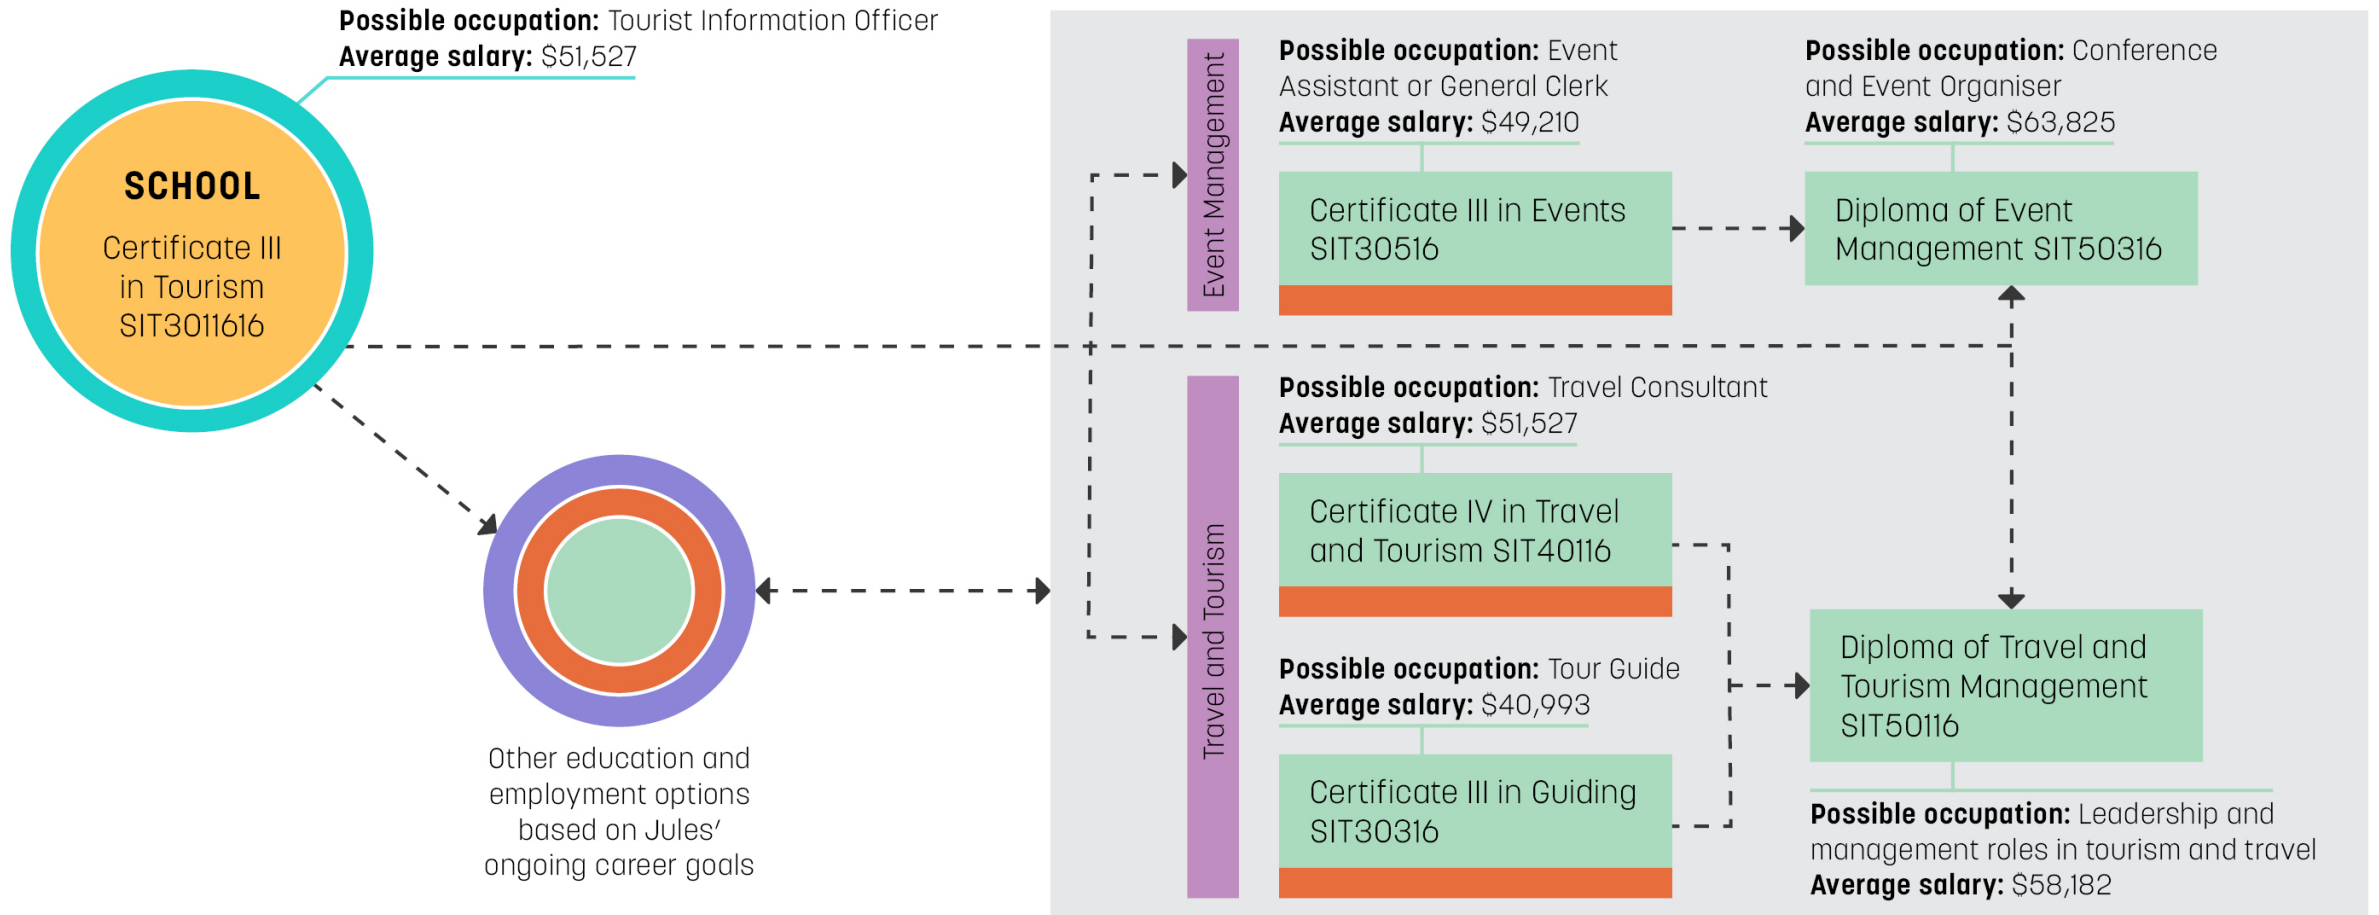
**Possible occupation:** Tourist Information Officer
**Average salary:** $51,527

SCHOOL
Certificate III in Tourism SIT3011616

Other education and employment options based on Jules' ongoing career goals

Event Management

**Possible occupation:** Event Assistant or General Clerk
**Average salary:** $49,210

Certificate III in Events SIT30516

**Possible occupation:** Conference and Event Organiser
**Average salary:** $63,825

Diploma of Event Management SIT50316

Travel and Tourism

**Possible occupation:** Travel Consultant
**Average salary:** $51,527

Certificate IV in Travel and Tourism SIT40116

**Possible occupation:** Tour Guide
**Average salary:** $40,993

Certificate III in Guiding SIT30316

Diploma of Travel and Tourism Management SIT50116

**Possible occupation:** Leadership and management roles in tourism and travel
**Average salary:** $58,182